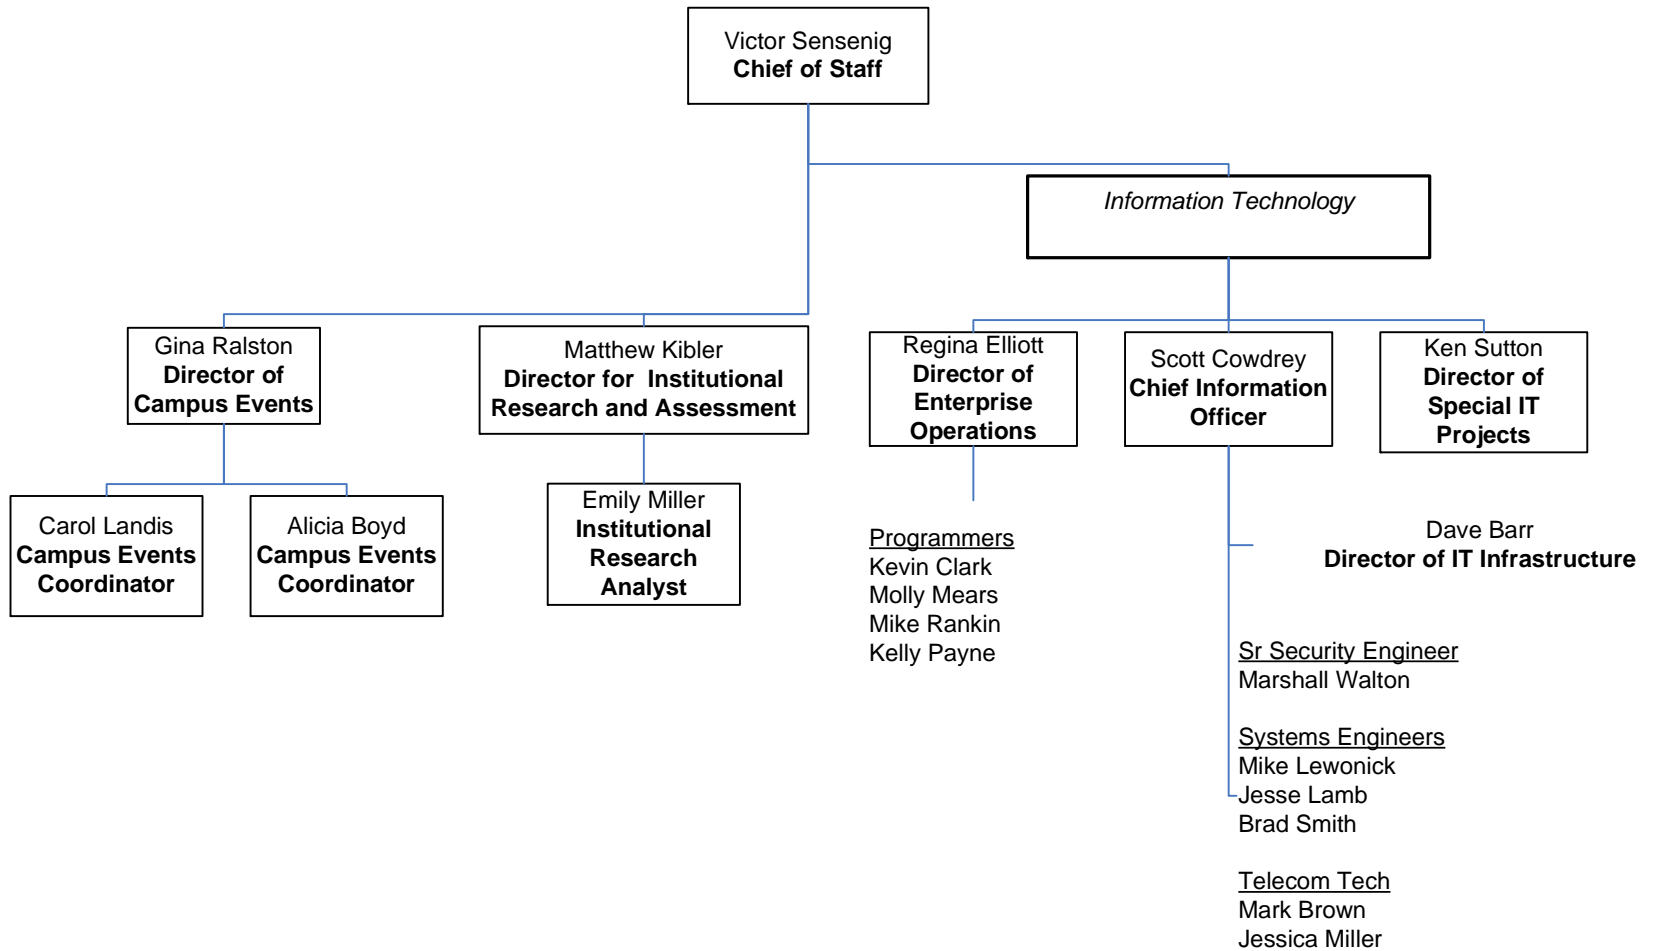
Victor Sensenig
**Chief of Staff**

*Information Technology*

Gina Ralston
**Director of Campus Events**

Carol Landis
**Campus Events Coordinator**

Alicia Boyd
**Campus Events Coordinator**

Matthew Kibler
**Director for Institutional Research and Assessment**

Emily Miller
**Institutional Research Analyst**

Regina Elliott
**Director of Enterprise Operations**

Programmers
Kevin Clark
Molly Mears
Mike Rankin
Kelly Payne

Scott Cowdrey
**Chief Information Officer**

Dave Barr
**Director of IT Infrastructure**

Sr Security Engineer
Marshall Walton

Systems Engineers
Mike Lewonick
Jesse Lamb
Brad Smith

Telecom Tech
Mark Brown
Jessica Miller

Ken Sutton
**Director of Special IT Projects**